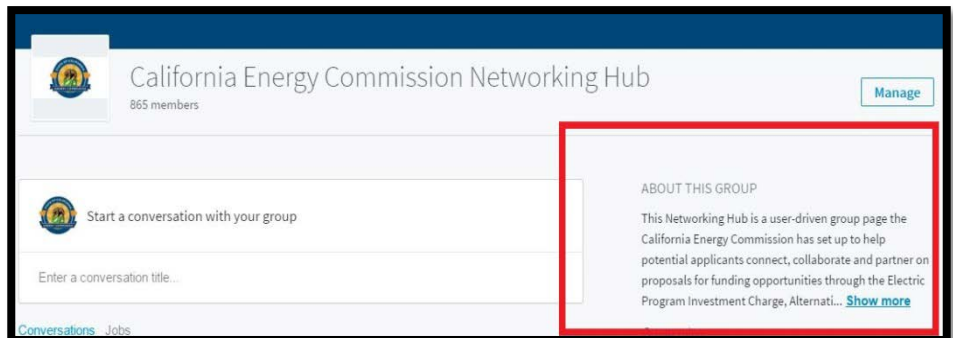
California Energy Commission Networking Hub
865 members

Manage

Start a conversation with your group

Enter a conversation title...

Conversations Jobs

ABOUT THIS GROUP

This Networking Hub is a user-driven group page the California Energy Commission has set up to help potential applicants connect, collaborate and partner on proposals for funding opportunities through the Electric Program Investment Charge, Alternati... Show more